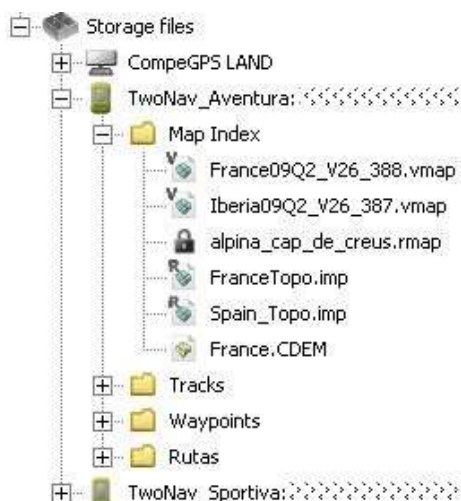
Storage files
CompeGPS LAND
TwoNav_Aventura:
Map Index
France09Q2_V26_388.vmap
Iberia09Q2_V26_387.vmap
alpina_cap_de_creus.rmap
FranceTopo.imp
Spain_Topo.imp
France.CDEM
Tracks
Waypoints
Rutas
TwoNav_Sportiva: